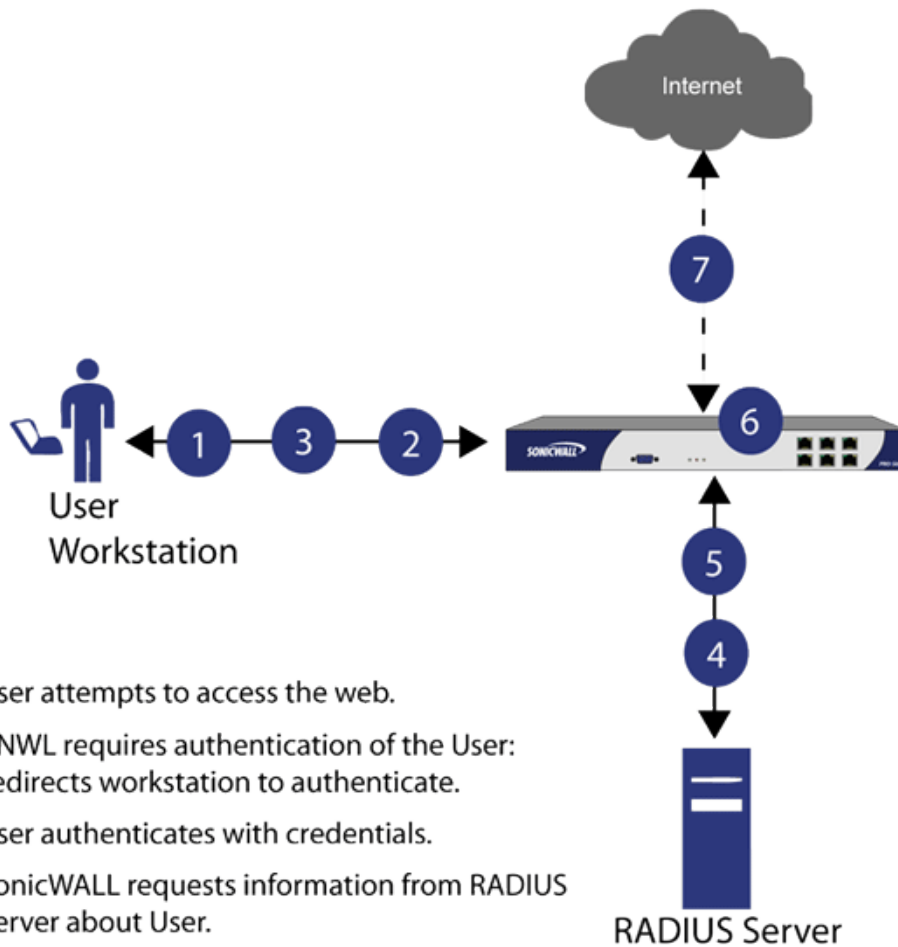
Internet

7

6

1

3

2

SONICWALL

User Workstation

5

4

ser attempts to access the web.

NWL requires authentication of the User: edirects workstation to authenticate.

ser authenticates with credentials.

onicWALL requests information from RADIUS erver about User.

RADIUS Server